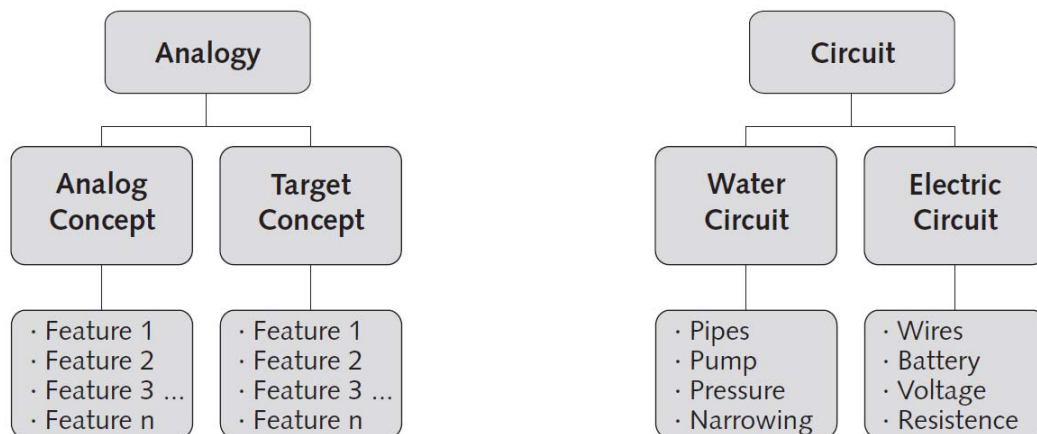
Analogy

Analog Concept

Target Concept

· Feature 1
· Feature 2
· Feature 3 …
· Feature n

· Feature 1
· Feature 2
· Feature 3 …
· Feature n

Circuit

Water Circuit

Electric Circuit

· Pipes
· Pump
· Pressure
· Narrowing

· Wires
· Battery
· Voltage
· Resistence